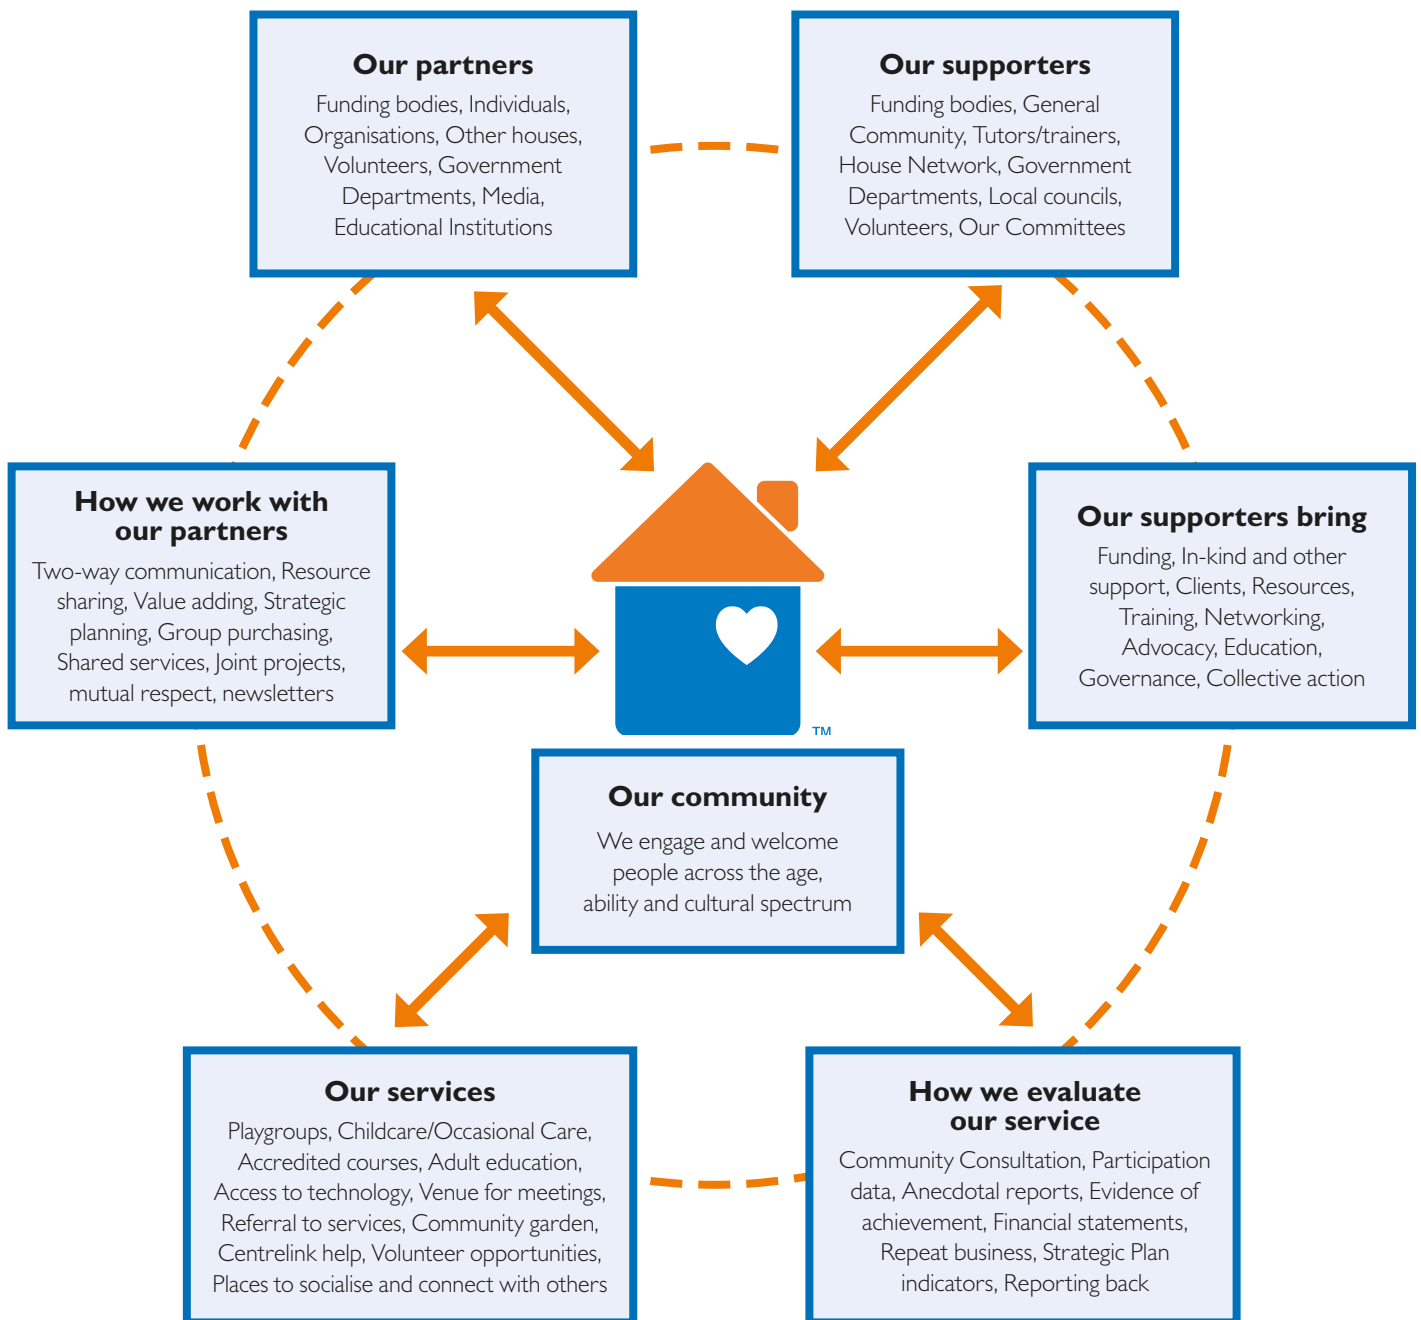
Our partners
Funding bodies, Individuals, Organisations, Other houses, Volunteers, Government Departments, Media, Educational Institutions

Our supporters
Funding bodies, General Community, Tutors/trainers, House Network, Government Departments, Local councils, Volunteers, Our Committees

How we work with our partners
Two-way communication, Resource sharing, Value adding, Strategic planning, Group purchasing, Shared services, Joint projects, mutual respect, newsletters

Our supporters bring
Funding, In-kind and other support, Clients, Resources, Training, Networking, Advocacy, Education, Governance, Collective action

TM

Our community
We engage and welcome people across the age, ability and cultural spectrum

Our services
Playgroups, Childcare/Occasional Care, Accredited courses, Adult education, Access to technology, Venue for meetings, Referral to services, Community garden, Centrelink help, Volunteer opportunities, Places to socialise and connect with others

How we evaluate our service
Community Consultation, Participation data, Anecdotal reports, Evidence of achievement, Financial statements, Repeat business, Strategic Plan indicators, Reporting back